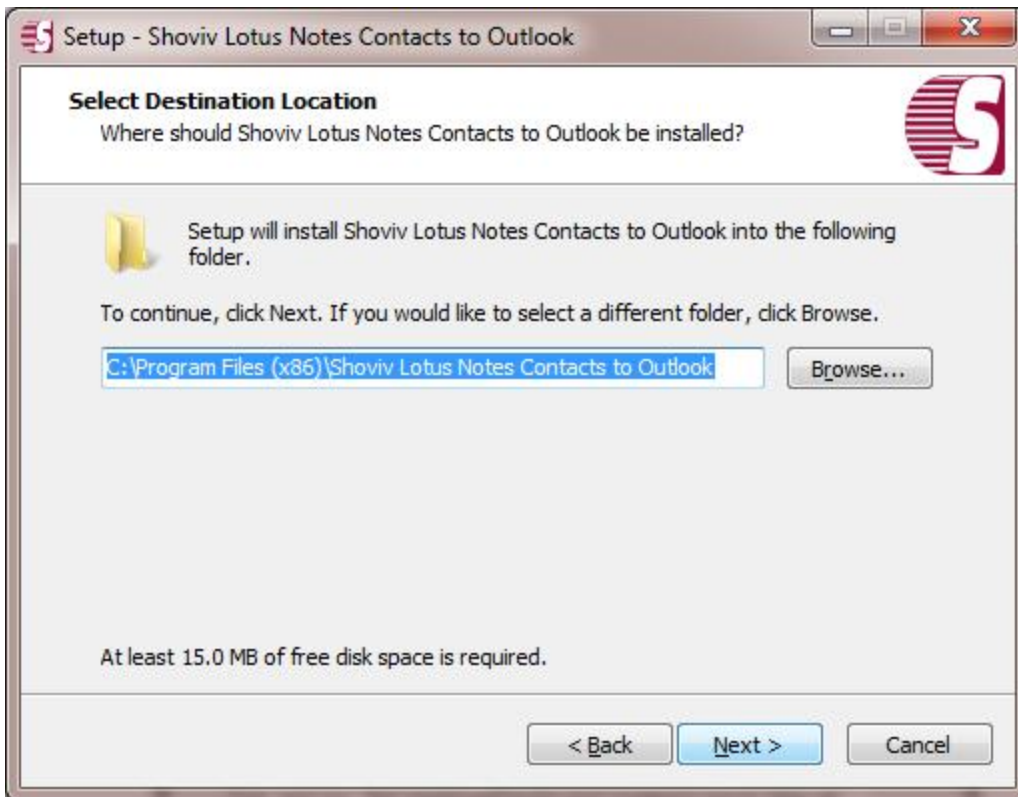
Setup - Shoviv Lotus Notes Contacts to Outlook

Select Destination Location
Where should Shoviv Lotus Notes Contacts to Outlook be installed?

Setup will install Shoviv Lotus Notes Contacts to Outlook into the following folder.

To continue, click Next. If you would like to select a different folder, click Browse.

C:\Program Files (x86)\Shoviv Lotus Notes Contacts to Outlook

Browse...

At least 15.0 MB of free disk space is required.

< Back

Next >

Cancel